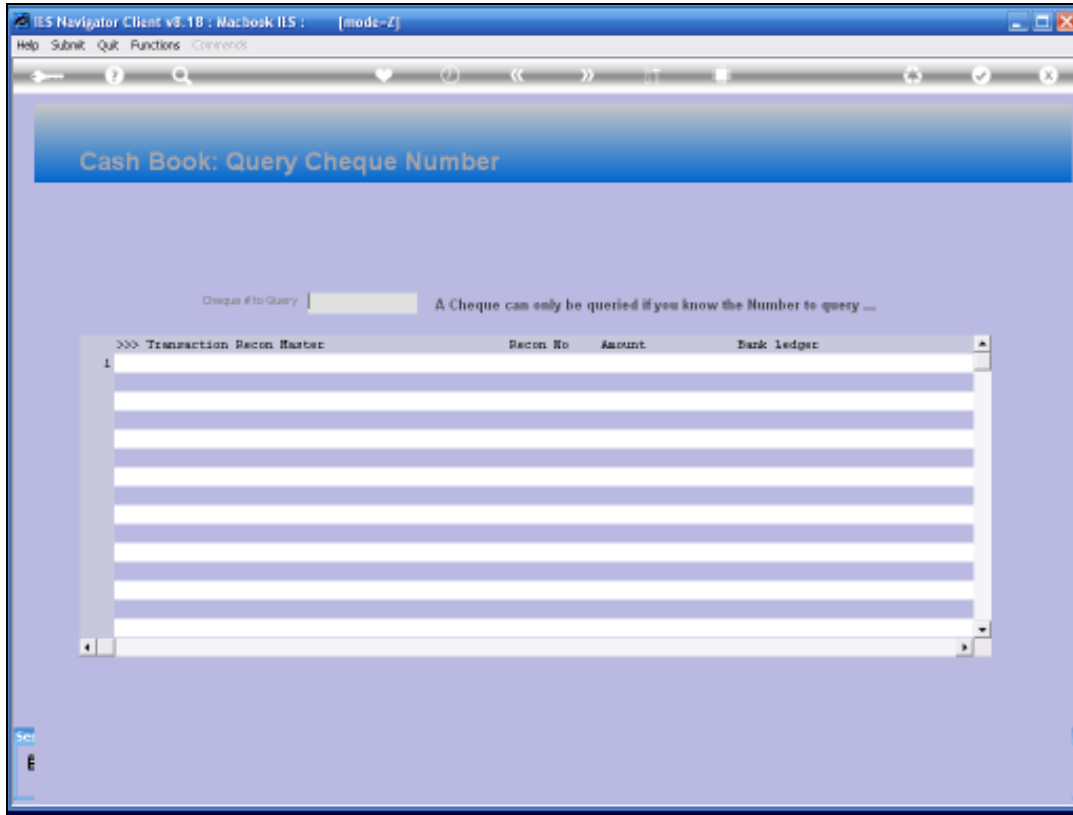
IES Navigator Client v8.18 : Macbook IES : [mode-Z]

Help Submit Quit Functions Commands

Cash Book: Query Cheque Number

Cheque # to Query

A Cheque can only be queried if you know the Number to query ....

| >>> Transaction Recon Master | Recon No | Amount | Bank ledger |
|---|---|---|---|
| 1 | | | |

Se
E